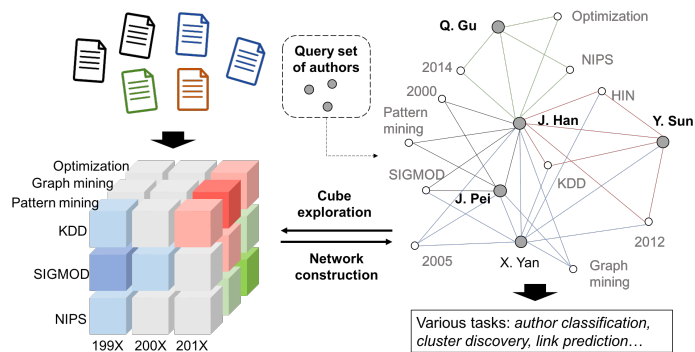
Query set of authors

Optimization
Graph mining
Pattern mining
KDD
SIGMOD
NIPS
199X
200X
201X

Cube exploration

Network construction

Q. Gu
Optimization
2014
NIPS
2000
HIN
Pattern mining
J. Han
Y. Sun
SIGMOD
KDD
J. Pei
2012
2005
X. Yan
Graph mining

Various tasks: *author classification, cluster discovery, link prediction…*